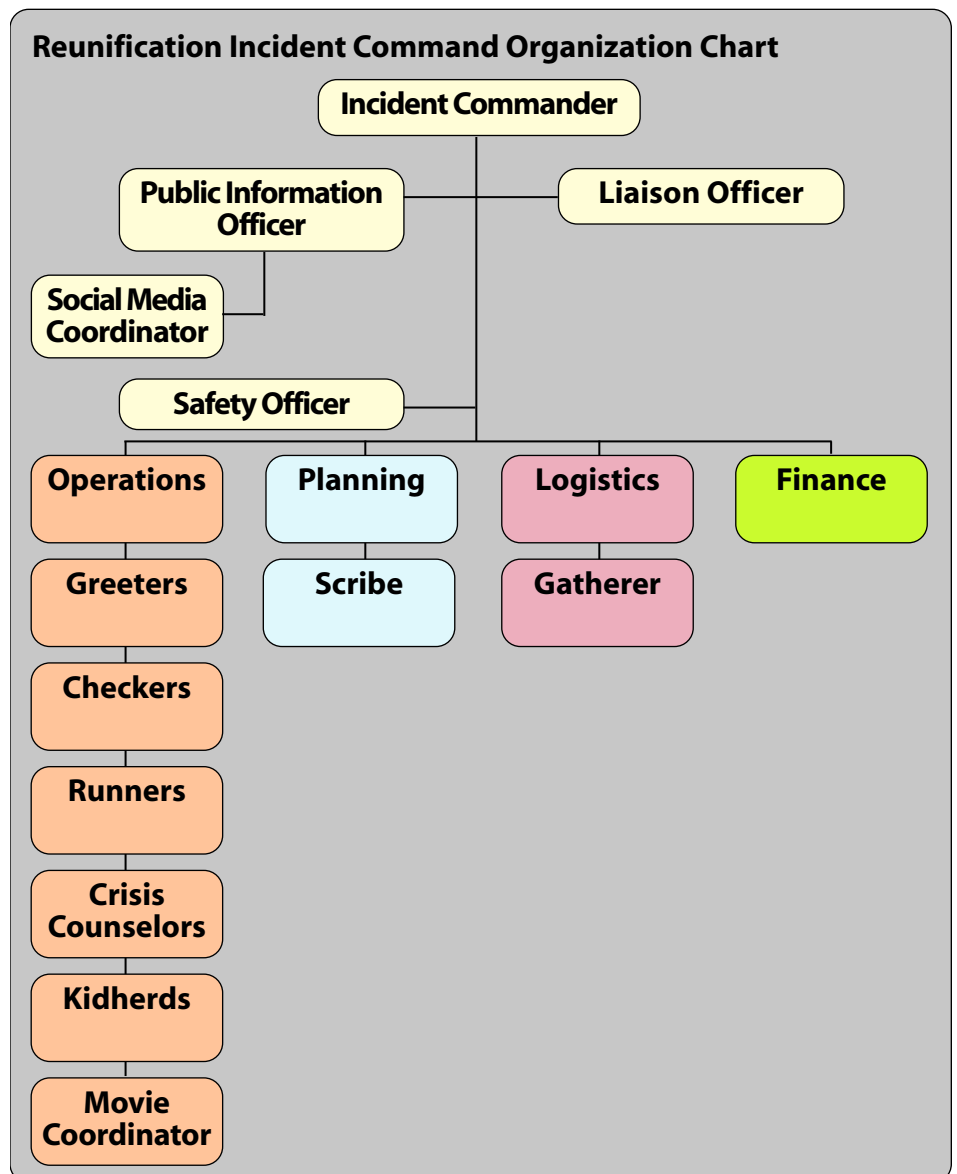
Reunification Incident Command Organization Chart

Incident Commander

Public Information Officer

Liaison Officer

Social Media Coordinator

Safety Officer

Operations

Planning

Logistics

Finance

Greeters

Scribe

Gatherer

Checkers

Runners

Crisis Counselors

Kidherds

Movie Coordinator